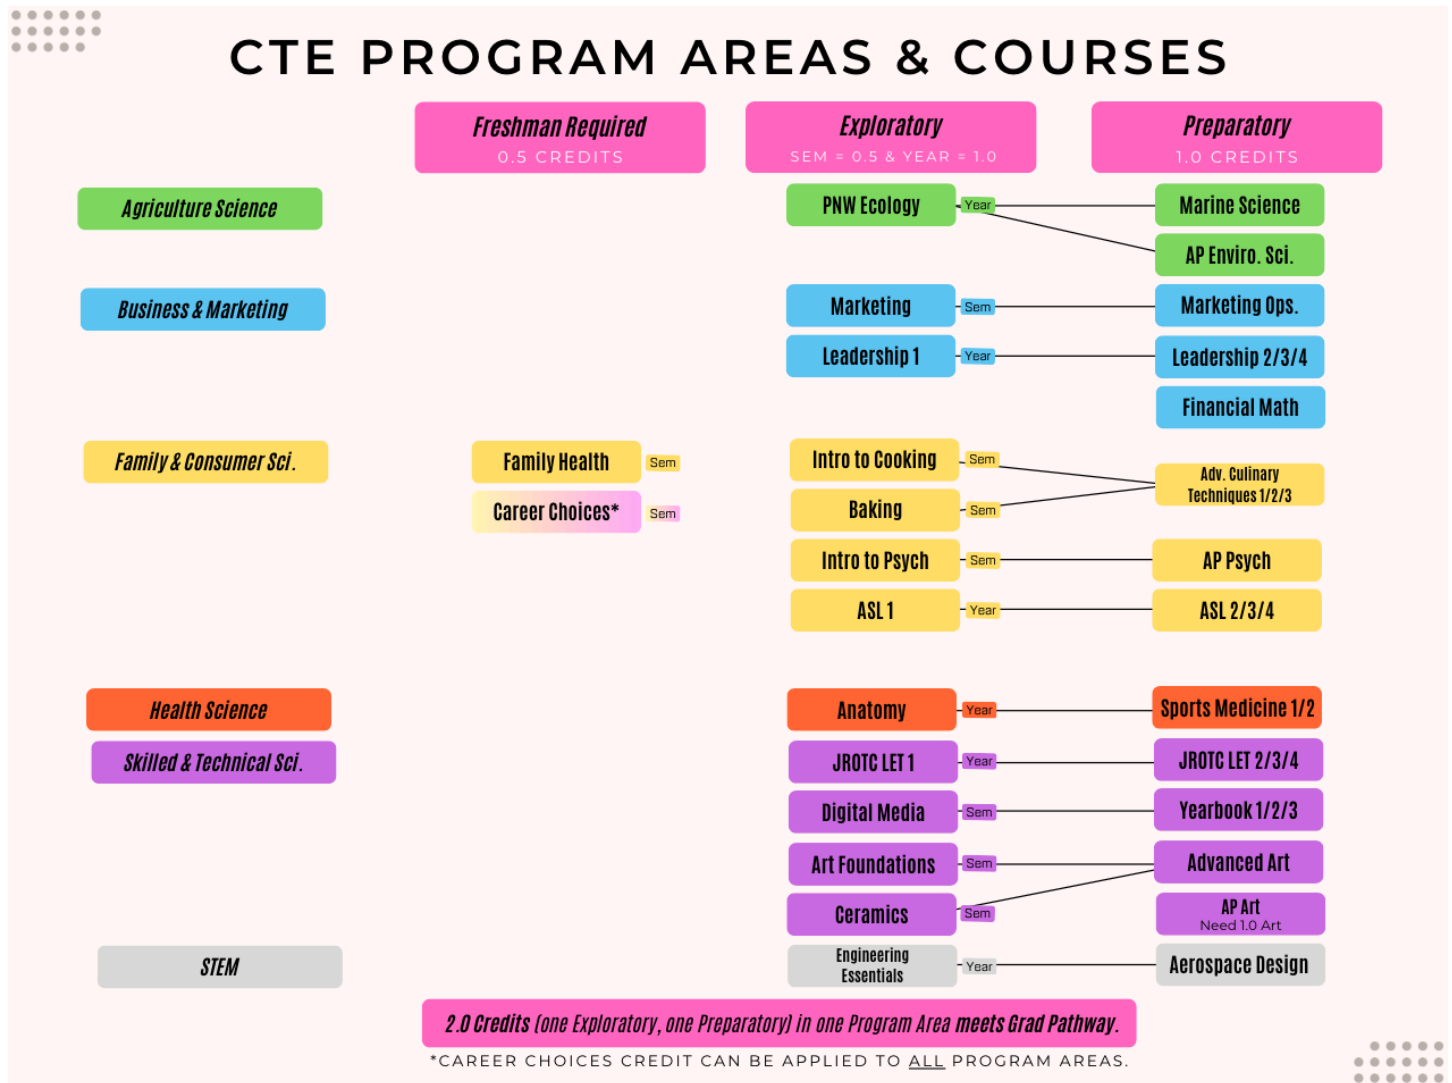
CTE PROGRAM AREAS & COURSES

| | Freshman Required 0.5 CREDITS | Exploratory SEM = 0.5 & YEAR = 1.0 | Preparatory 1.0 CREDITS |
|---|---|---|---|
| Agriculture Science | | PNW Ecology Year | Marine Science |
| | | | AP Enviro. Sci. |
| Business & Marketing | | Marketing Sem | Marketing Ops. |
| | | Leadership 1 Year | Leadership 2/3/4 |
| | | | Financial Math |
| Family & Consumer Sci. | Family Health Sem | Intro to Cooking Sem | Adv. Culinary Techniques 1/2/3 |
| | Career Choices* Sem | Baking Sem | |
| | | Intro to Psych Sem | AP Psych |
| | | ASL 1 Year | ASL 2/3/4 |
| Health Science | | Anatomy Year | Sports Medicine 1/2 |
| Skilled & Technical Sci. | | JROTC LET 1 Year | JROTC LET 2/3/4 |
| | | Digital Media Sem | Yearbook 1/2/3 |
| | | Art Foundations Sem | Advanced Art |
| | | Ceramics Sem | AP Art Need 1.0 Art |
| STEM | | Engineering Essentials Year | Aerospace Design |

2.0 Credits (one Exploratory, one Preparatory) in one Program Area meets Grad Pathway.

*CAREER CHOICES CREDIT CAN BE APPLIED TO ALL PROGRAM AREAS.